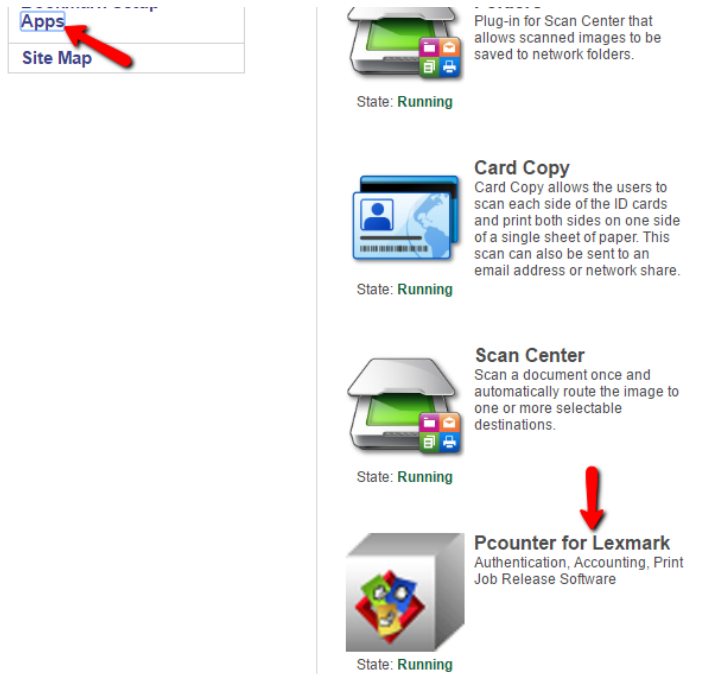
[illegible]
Apps
Site Map

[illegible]
Plug-in for Scan Center that allows scanned images to be saved to network folders.
State: Running

Card Copy
Card Copy allows the users to scan each side of the ID cards and print both sides on one side of a single sheet of paper. This scan can also be sent to an email address or network share.
State: Running

Scan Center
Scan a document once and automatically route the image to one or more selectable destinations.
State: Running

Pcounter for Lexmark
Authentication, Accounting, Print Job Release Software
State: Running